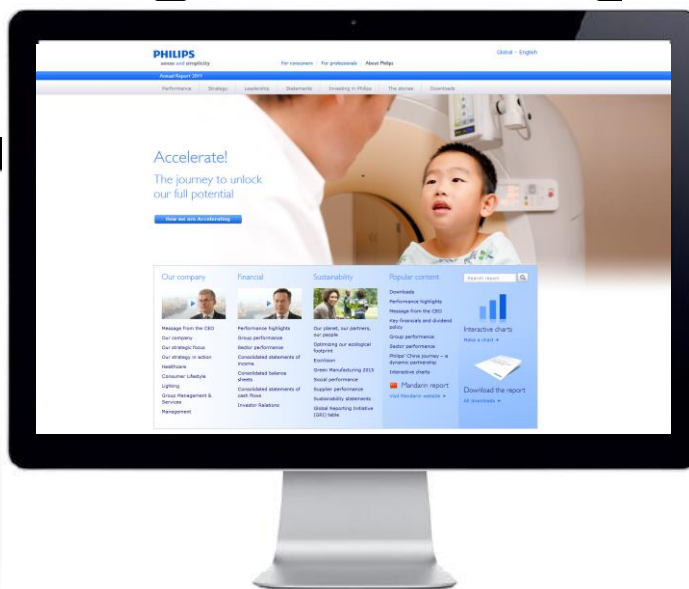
PHILIPS
sense and simplicity

For consumers | For professionals | About Philips

Global - English

Annual Report 2011

Performance | Strategy | Leadership | Statements | Investing in Philips | The stories | Downloads

Accelerate!
The journey to unlock our full potential

How we are Accelerating

Our company

Message from the CEO
Our company
Our strategic focus
Our strategy in action
Healthcare
Consumer Lifestyle
Lighting
Group Management & Services
Management

Financial

Performance highlights
Group performance
Sector performance
Consolidated statements of income
Consolidated balance sheets
Consolidated statements of cash flows
Investor Relations

Sustainability

Our planet, our partners, our people
Optimizing our ecological footprint
EcoVision
Green Manufacturing 2015
Social performance
Supplier performance
Sustainability statements
Global Reporting Initiative (GRI) table

Popular content

Downloads
Performance highlights
Message from the CEO
Key financials and dividend policy
Group performance
Sector performance
Philips' China journey – a dynamic partnership
Interactive charts

Mandarin report
Visit Mandarin website

Search report

Interactive charts
Make a chart

Download the report
All downloads